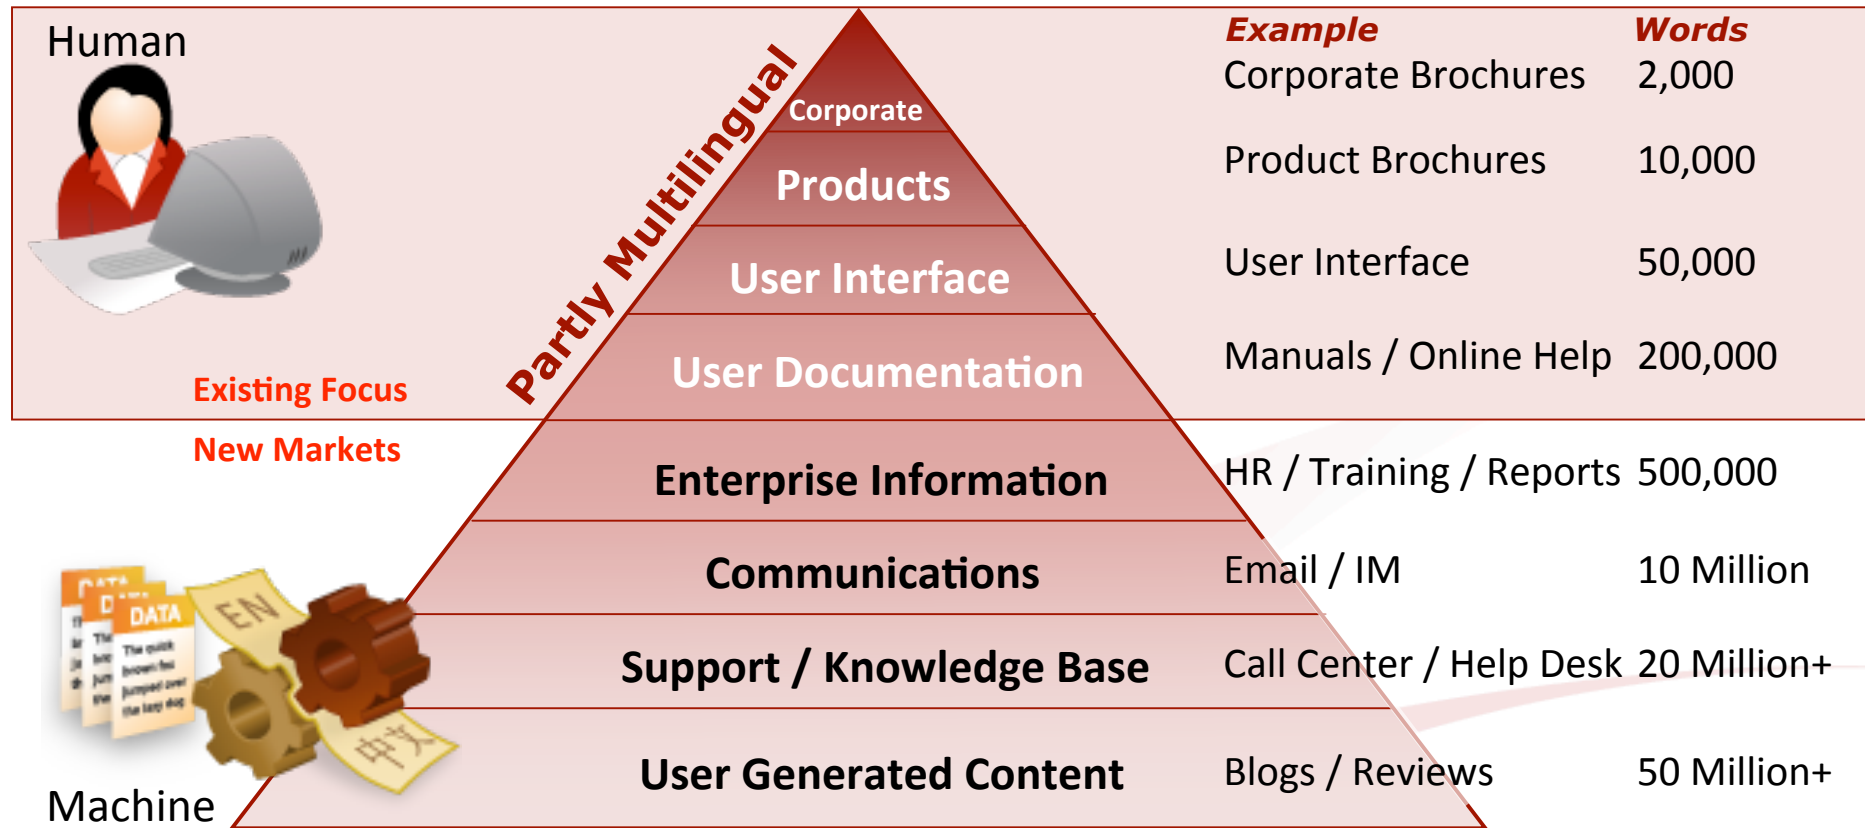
Human

Partly Multilingual

Corporate

Products

User Interface

User Documentation

Enterprise Information

Communications

Support / Knowledge Base

User Generated Content

Existing Focus

New Markets

DATA

DATA

DATA

The quick brown fox jumped over the lazy dog

EN

中文

Machine

| Example | Words |
|---|---|
| Corporate Brochures | 2,000 |
| Product Brochures | 10,000 |
| User Interface | 50,000 |
| Manuals / Online Help | 200,000 |
| HR / Training / Reports | 500,000 |
| Email / IM | 10 Million |
| Call Center / Help Desk | 20 Million+ |
| Blogs / Reviews | 50 Million+ |